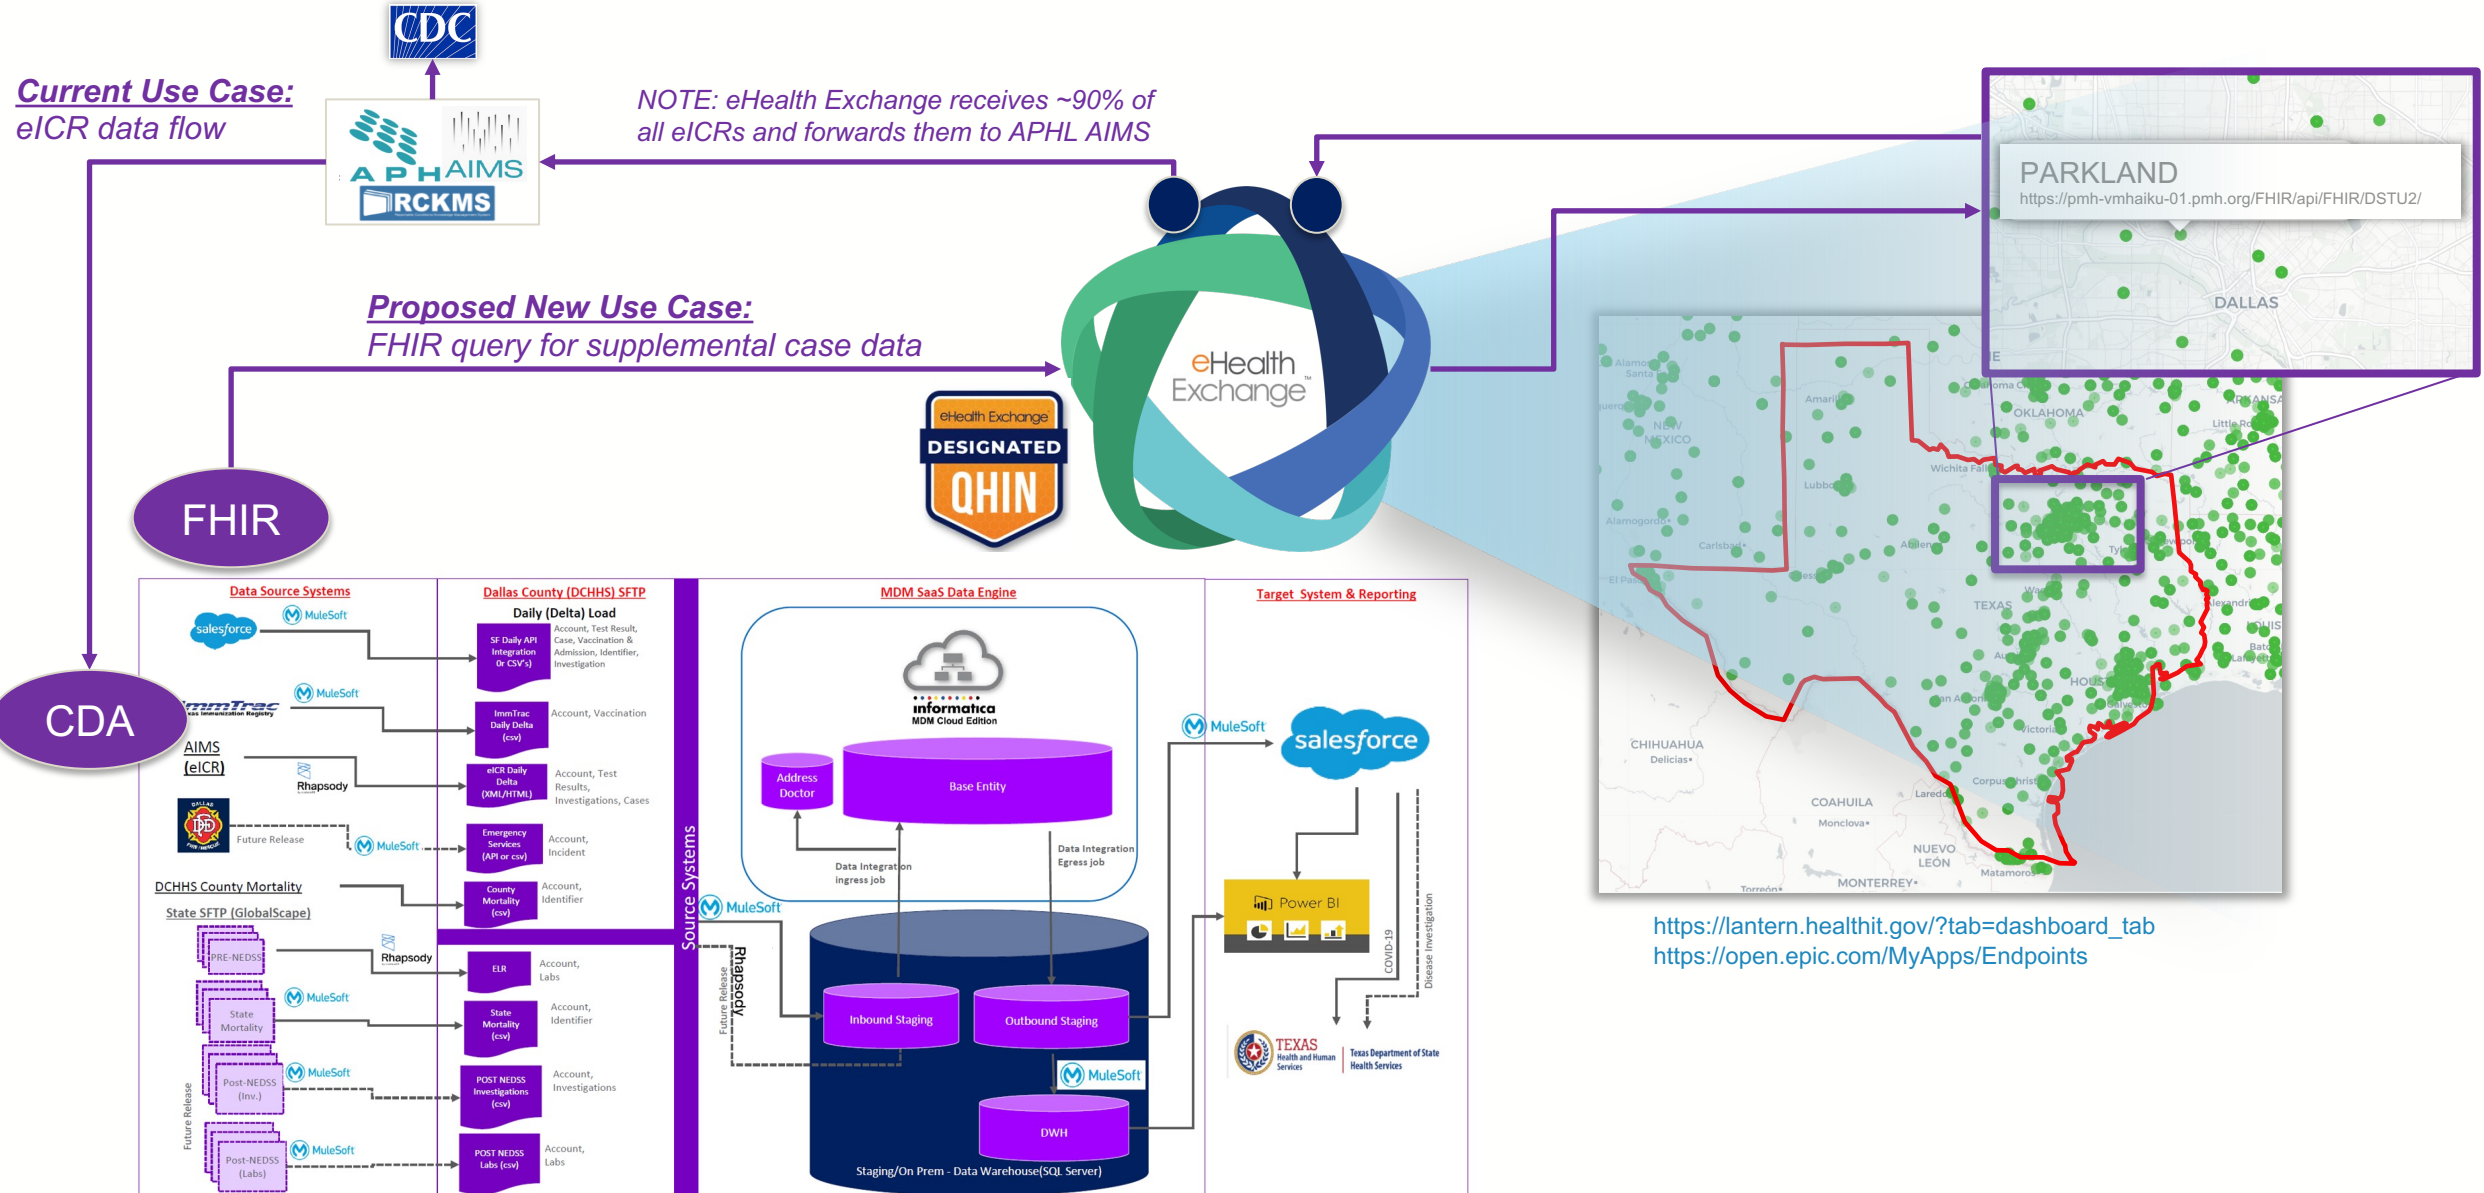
CDC

Current Use Case:
eICR data flow

APHL AIMS
RCKMS

NOTE: eHealth Exchange receives ~90% of all eICRs and forwards them to APHL AIMS

PARKLAND
https://pmh-vmhaiku-01.pmh.org/FHIR/api/FHIR/DSTU2/

DALLAS

Proposed New Use Case:
FHIR query for supplemental case data

eHealth Exchange

eHealth Exchange
DESIGNATED
QHIN

FHIR

CDA

Data Source Systems
Dallas County (DCHHS) SFTP
MDM SaaS Data Engine
Target System & Reporting

salesforce
MuleSoft
Daily (Delta) Load
SF Daily API Integration Or CSV's)
Account, Test Result, Case, Vaccination & Admission, Identifier, Investigation

ImmTrac
MuleSoft
ImmTrac Daily Delta (csv)
Account, Vaccination

AIMS (eICR)
Rhapsody
eICR Daily Delta (XML/HTML)
Account, Test Results, Investigations, Cases

Future Release
MuleSoft
Emergency Services (API or csv)
Account, Incident

DCHHS County Mortality
County Mortality (csv)
Account, Identifier

State SFTP (GlobalScape)
PRE-NEDSS
Rhapsody
ELR
Account, Labs

State Mortality
MuleSoft
State Mortality (csv)
Account, Identifier

Post-NEDSS (Inv.)
MuleSoft
POST NEDSS Investigations (csv)
Account, Investigations

Future Release
Post-NEDSS (Labs)
MuleSoft
POST NEDSS Labs (csv)
Account, Labs

Source Systems
MuleSoft
Future Release
Rhapsody

informatica
MDM Cloud Edition
Address Doctor
Base Entity
Data Integration ingress job
Data Integration Egress job
Inbound Staging
Outbound Staging
MuleSoft
DWH
Staging/On Prem - Data Warehouse(SQL Server)

MuleSoft
salesforce
Power BI
COVID-19
Disease Investigation
TEXAS Health and Human Services
Texas Department of State Health Services

https://lantern.healthit.gov/?tab=dashboard_tab
https://open.epic.com/MyApps/Endpoints